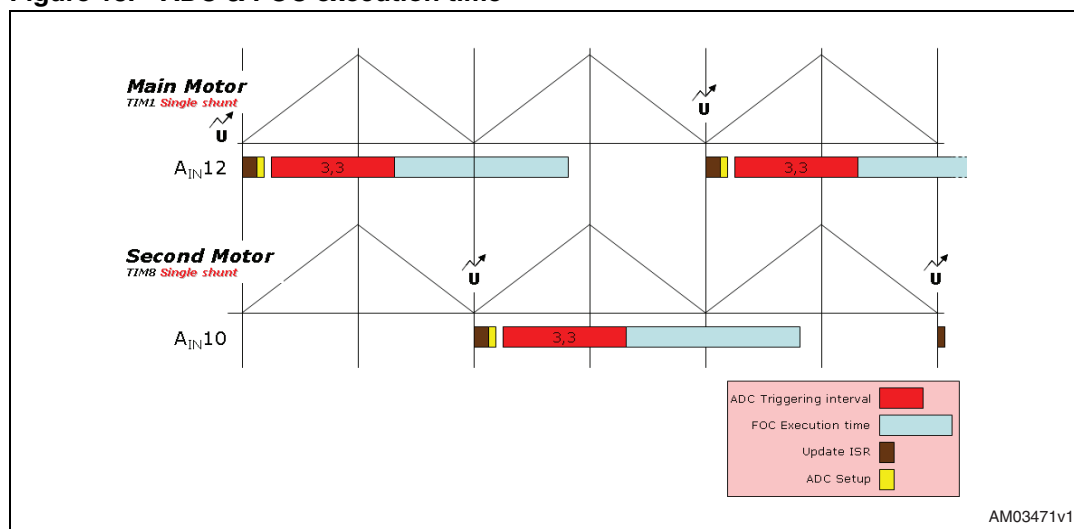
Figure 48. ADC & FOC execution time

Main Motor
TIM1 Single shunt

U

U

$A_{IN}12$

3,3

3,3

Second Motor
TIM8 Single shunt

U

U

$A_{IN}10$

3,3

ADC Triggering interval

FOC Execution time

Update ISR

ADC Setup

AM03471v1